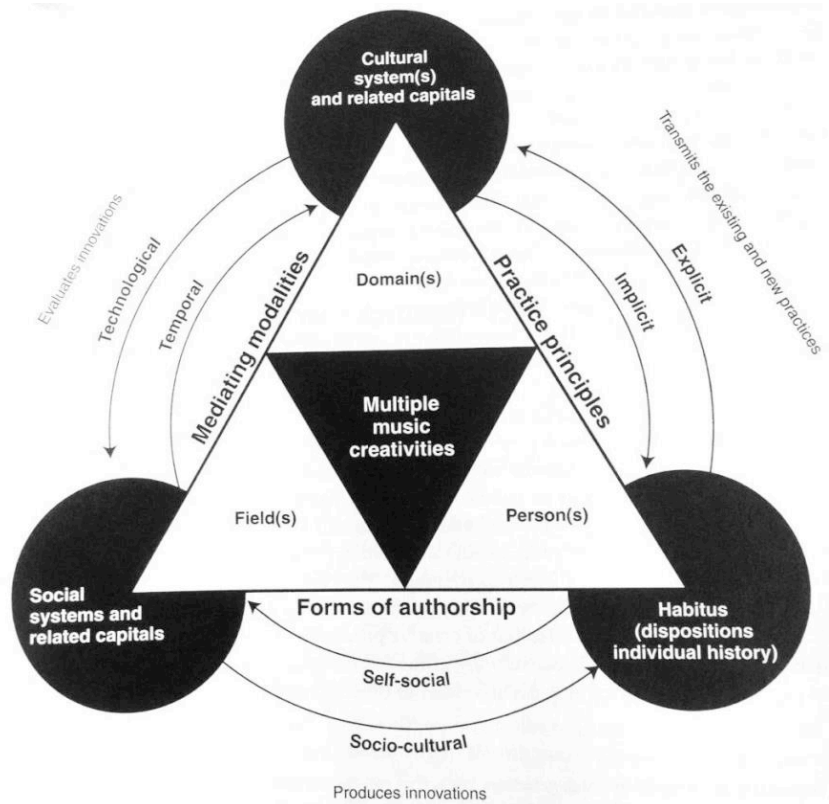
Cultural system(s) and related capitals

Transmits the existing and new practices

Evaluates innovations

Technological

Temporal

Mediating modalities

Domain(s)

Practice principles

Implicit

Explicit

Multiple music creativities

Field(s)

Person(s)

Social systems and related capitals

Forms of authorship

Habitus (dispositions individual history)

Self-social

Socio-cultural

Produces innovations